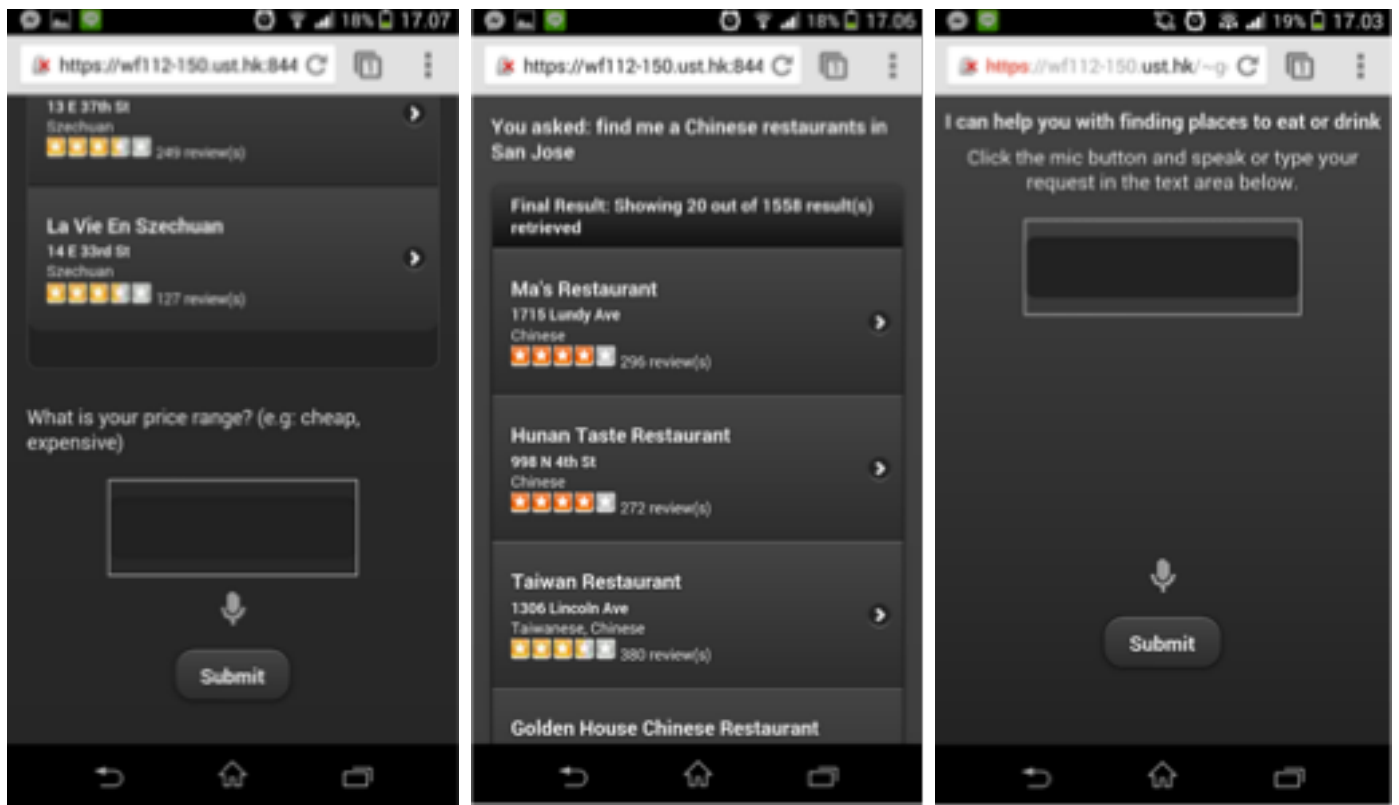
18% 17.07

https://wf112-150.ust.hk:844

13 E 37th St
Szechuan
249 review(s)

La Vie En Szechuan
14 E 33rd St
Szechuan
127 review(s)

What is your price range? (e.g: cheap, expensive)

Submit

18% 17.06

https://wf112-150.ust.hk:844

You asked: find me a Chinese restaurants in San Jose

Final Result: Showing 20 out of 1558 result(s) retrieved

Ma's Restaurant
1715 Lundy Ave
Chinese
296 review(s)

Hunan Taste Restaurant
998 N 4th St
Chinese
272 review(s)

Taiwan Restaurant
1306 Lincoln Ave
Taiwanese, Chinese
380 review(s)

Golden House Chinese Restaurant

19% 17.03

https://wf112-150.ust.hk/~g

I can help you with finding places to eat or drink

Click the mic button and speak or type your request in the text area below.

Submit